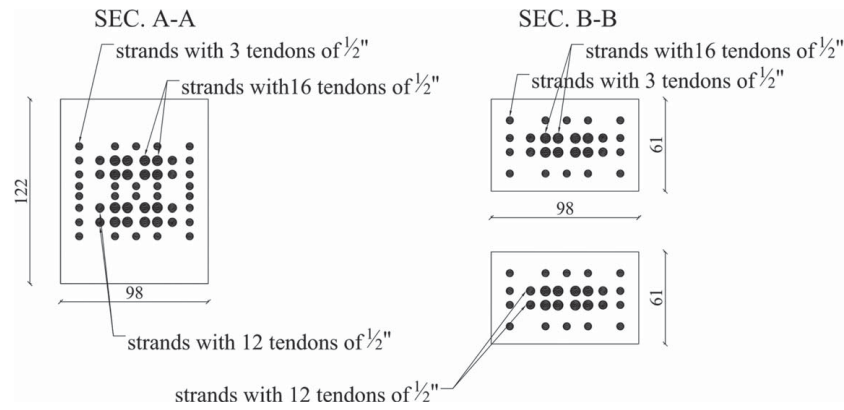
SEC. A-A

strands with 3 tendons of $\frac{1}{2}$"

strands with16 tendons of $\frac{1}{2}$"

122

98

strands with 12 tendons of $\frac{1}{2}$"

SEC. B-B

strands with16 tendons of $\frac{1}{2}$"

strands with 3 tendons of $\frac{1}{2}$"

61

98

61

strands with 12 tendons of $\frac{1}{2}$"